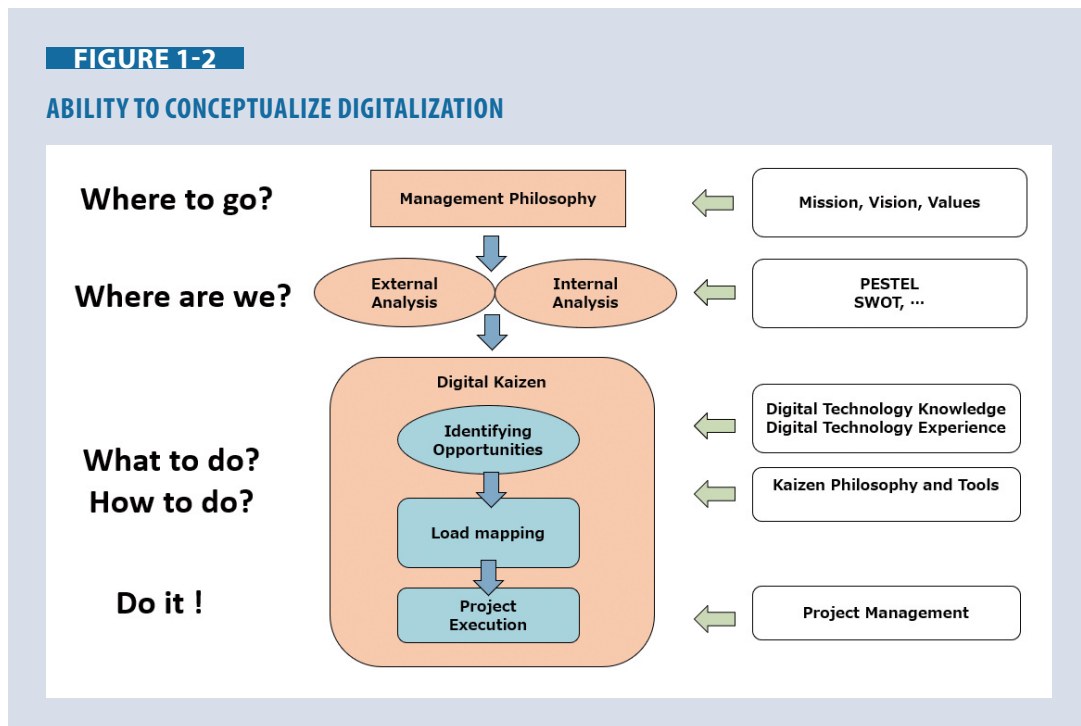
FIGURE 1-2

ABILITY TO CONCEPTUALIZE DIGITALIZATION

Where to go?

Management Philosophy

Mission, Vision, Values

Where are we?

External Analysis

Internal Analysis

PESTEL
SWOT, ···

Digital Kaizen

Identifying Opportunities

Digital Technology Knowledge
Digital Technology Experience

What to do?
How to do?

Kaizen Philosophy and Tools

Load mapping

Do it !

Project Execution

Project Management